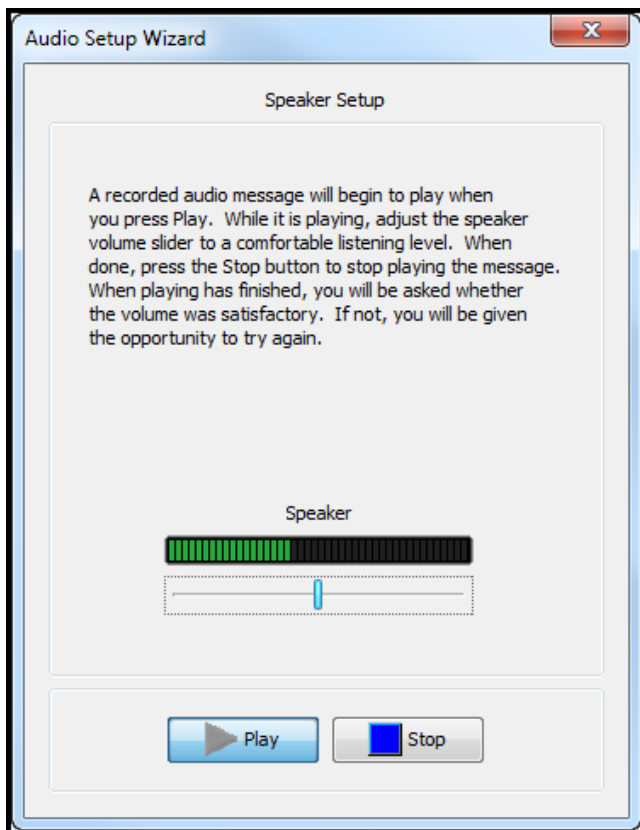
Audio Setup Wizard

Speaker Setup

A recorded audio message will begin to play when you press Play. While it is playing, adjust the speaker volume slider to a comfortable listening level. When done, press the Stop button to stop playing the message. When playing has finished, you will be asked whether the volume was satisfactory. If not, you will be given the opportunity to try again.

Speaker

Play

Stop